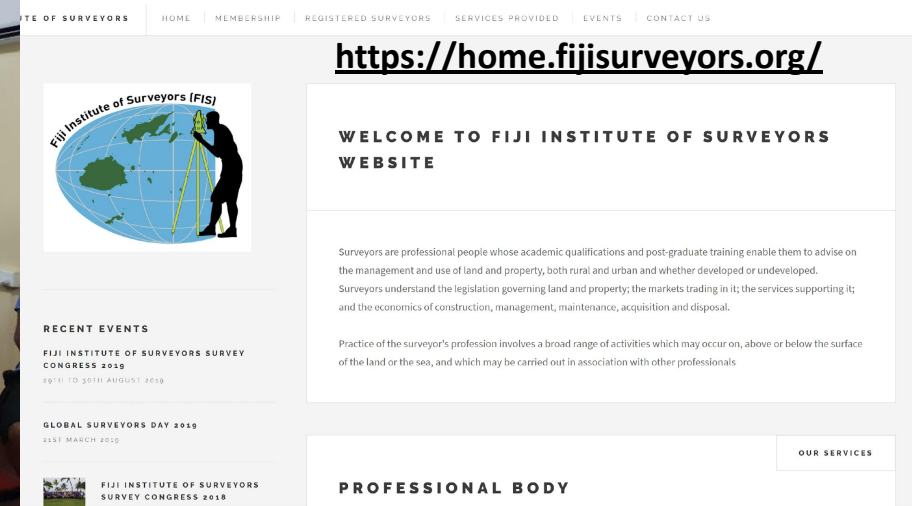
TE OF SURVEYORS | HOME | MEMBERSHIP | REGISTERED SURVEYORS | SERVICES PROVIDED | EVENTS | CONTACT US

https://home.fijisurveyors.org/

Fiji Institute of Surveyors (FIS)

WELCOME TO FIJI INSTITUTE OF SURVEYORS WEBSITE

Surveyors are professional people whose academic qualifications and post-graduate training enable them to advise on the management and use of land and property, both rural and urban and whether developed or undeveloped. Surveyors understand the legislation governing land and property; the markets trading in it; the services supporting it; and the economics of construction, management, maintenance, acquisition and disposal.

Practice of the surveyor's profession involves a broad range of activities which may occur on, above or below the surface of the land or the sea, and which may be carried out in association with other professionals

RECENT EVENTS

FIJI INSTITUTE OF SURVEYORS SURVEY CONGRESS 2019
29TH TO 30TH AUGUST 2019

GLOBAL SURVEYORS DAY 2019
21ST MARCH 2019

FIJI INSTITUTE OF SURVEYORS SURVEY CONGRESS 2018

OUR SERVICES

PROFESSIONAL BODY